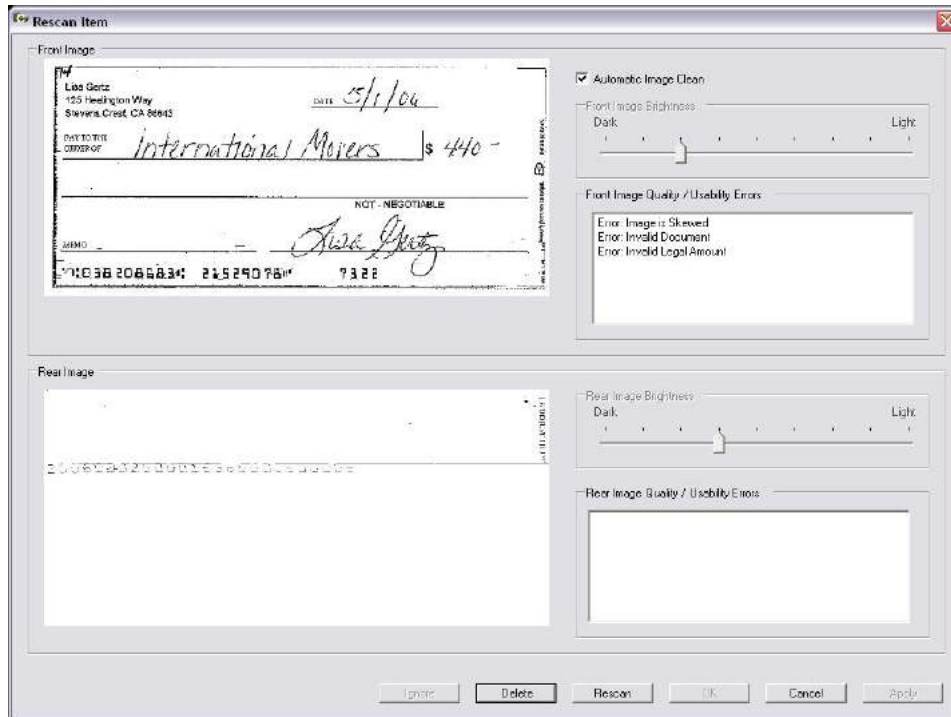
Rescan Item

Front Image

Lisa Gertz
125 Heelington Way
Stevens Crest, CA 86843

DATE 5/1/04

PAY TO THE ORDER OF International Movers $ 440 -

NOT - NEGOTIABLE

MEMO

Lisa Gertz

⑆1038 2086834⑆ 215290781⑈ 7322

Automatic Image Clean

Front Image Brightness
Dark Light

Front Image Quality / Usability Errors

Error: Image is Skewed
Error: Invalid Document
Error: Invalid Legal Amount

Rear Image

Rear Image Brightness
Dark Light

Rear Image Quality / Usability Errors

Ignore Delete Rescan OK Cancel Apply